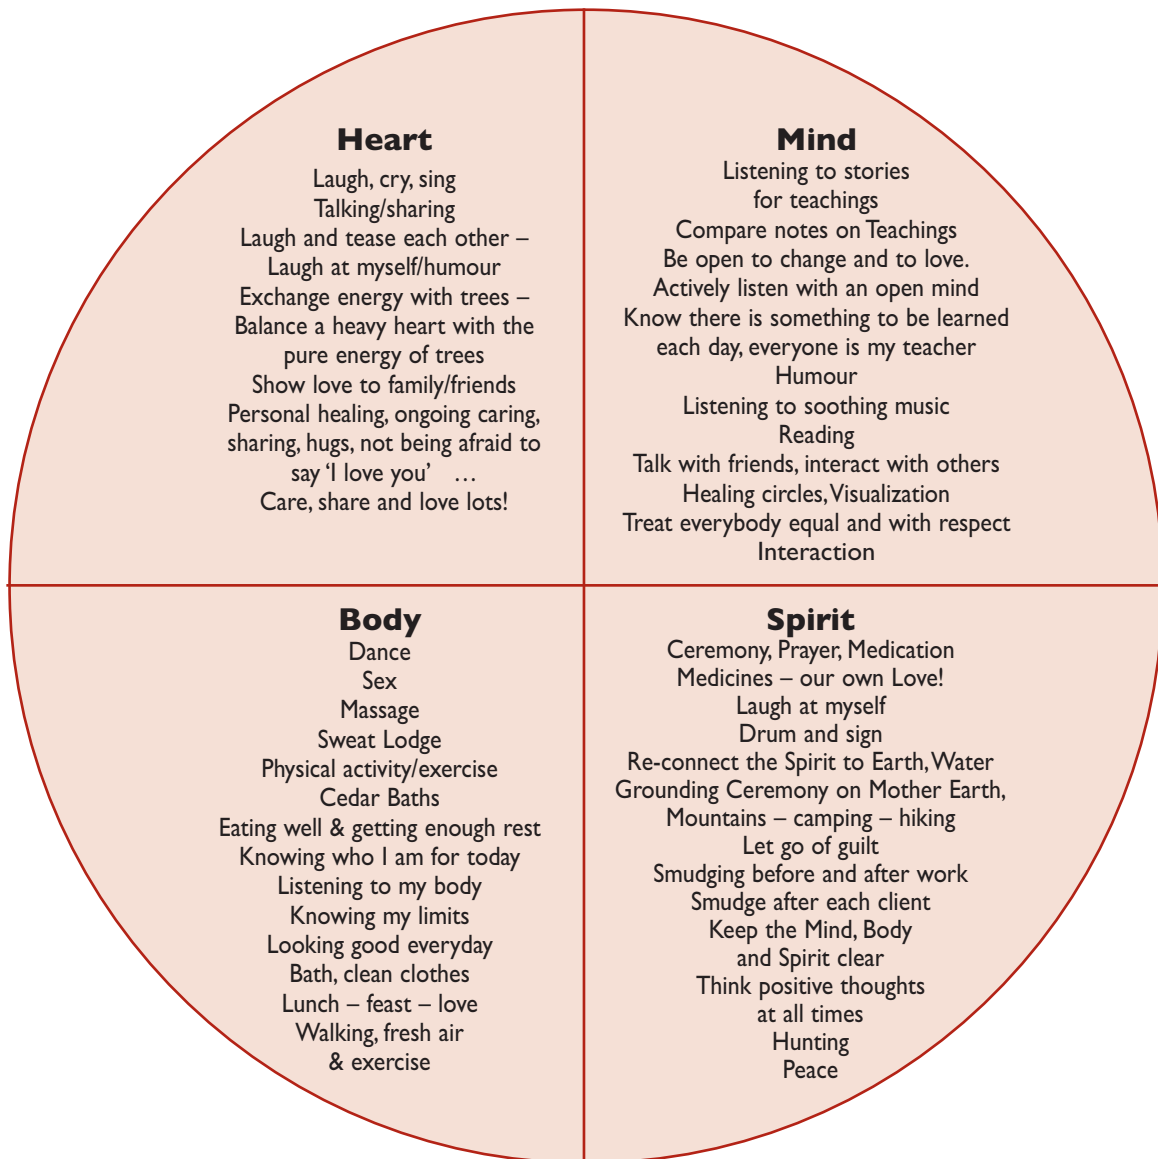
Heart
Laugh, cry, sing
Talking/sharing
Laugh and tease each other – Laugh at myself/humour
Exchange energy with trees – Balance a heavy heart with the pure energy of trees
Show love to family/friends
Personal healing, ongoing caring, sharing, hugs, not being afraid to say 'I love you' …
Care, share and love lots!

Mind
Listening to stories for teachings
Compare notes on Teachings
Be open to change and to love.
Actively listen with an open mind
Know there is something to be learned each day, everyone is my teacher
Humour
Listening to soothing music
Reading
Talk with friends, interact with others
Healing circles, Visualization
Treat everybody equal and with respect
Interaction

Body
Dance
Sex
Massage
Sweat Lodge
Physical activity/exercise
Cedar Baths
Eating well & getting enough rest
Knowing who I am for today
Listening to my body
Knowing my limits
Looking good everyday
Bath, clean clothes
Lunch – feast – love
Walking, fresh air & exercise

Spirit
Ceremony, Prayer, Medication
Medicines – our own Love!
Laugh at myself
Drum and sign
Re-connect the Spirit to Earth, Water
Grounding Ceremony on Mother Earth,
Mountains – camping – hiking
Let go of guilt
Smudging before and after work
Smudge after each client
Keep the Mind, Body and Spirit clear
Think positive thoughts at all times
Hunting
Peace